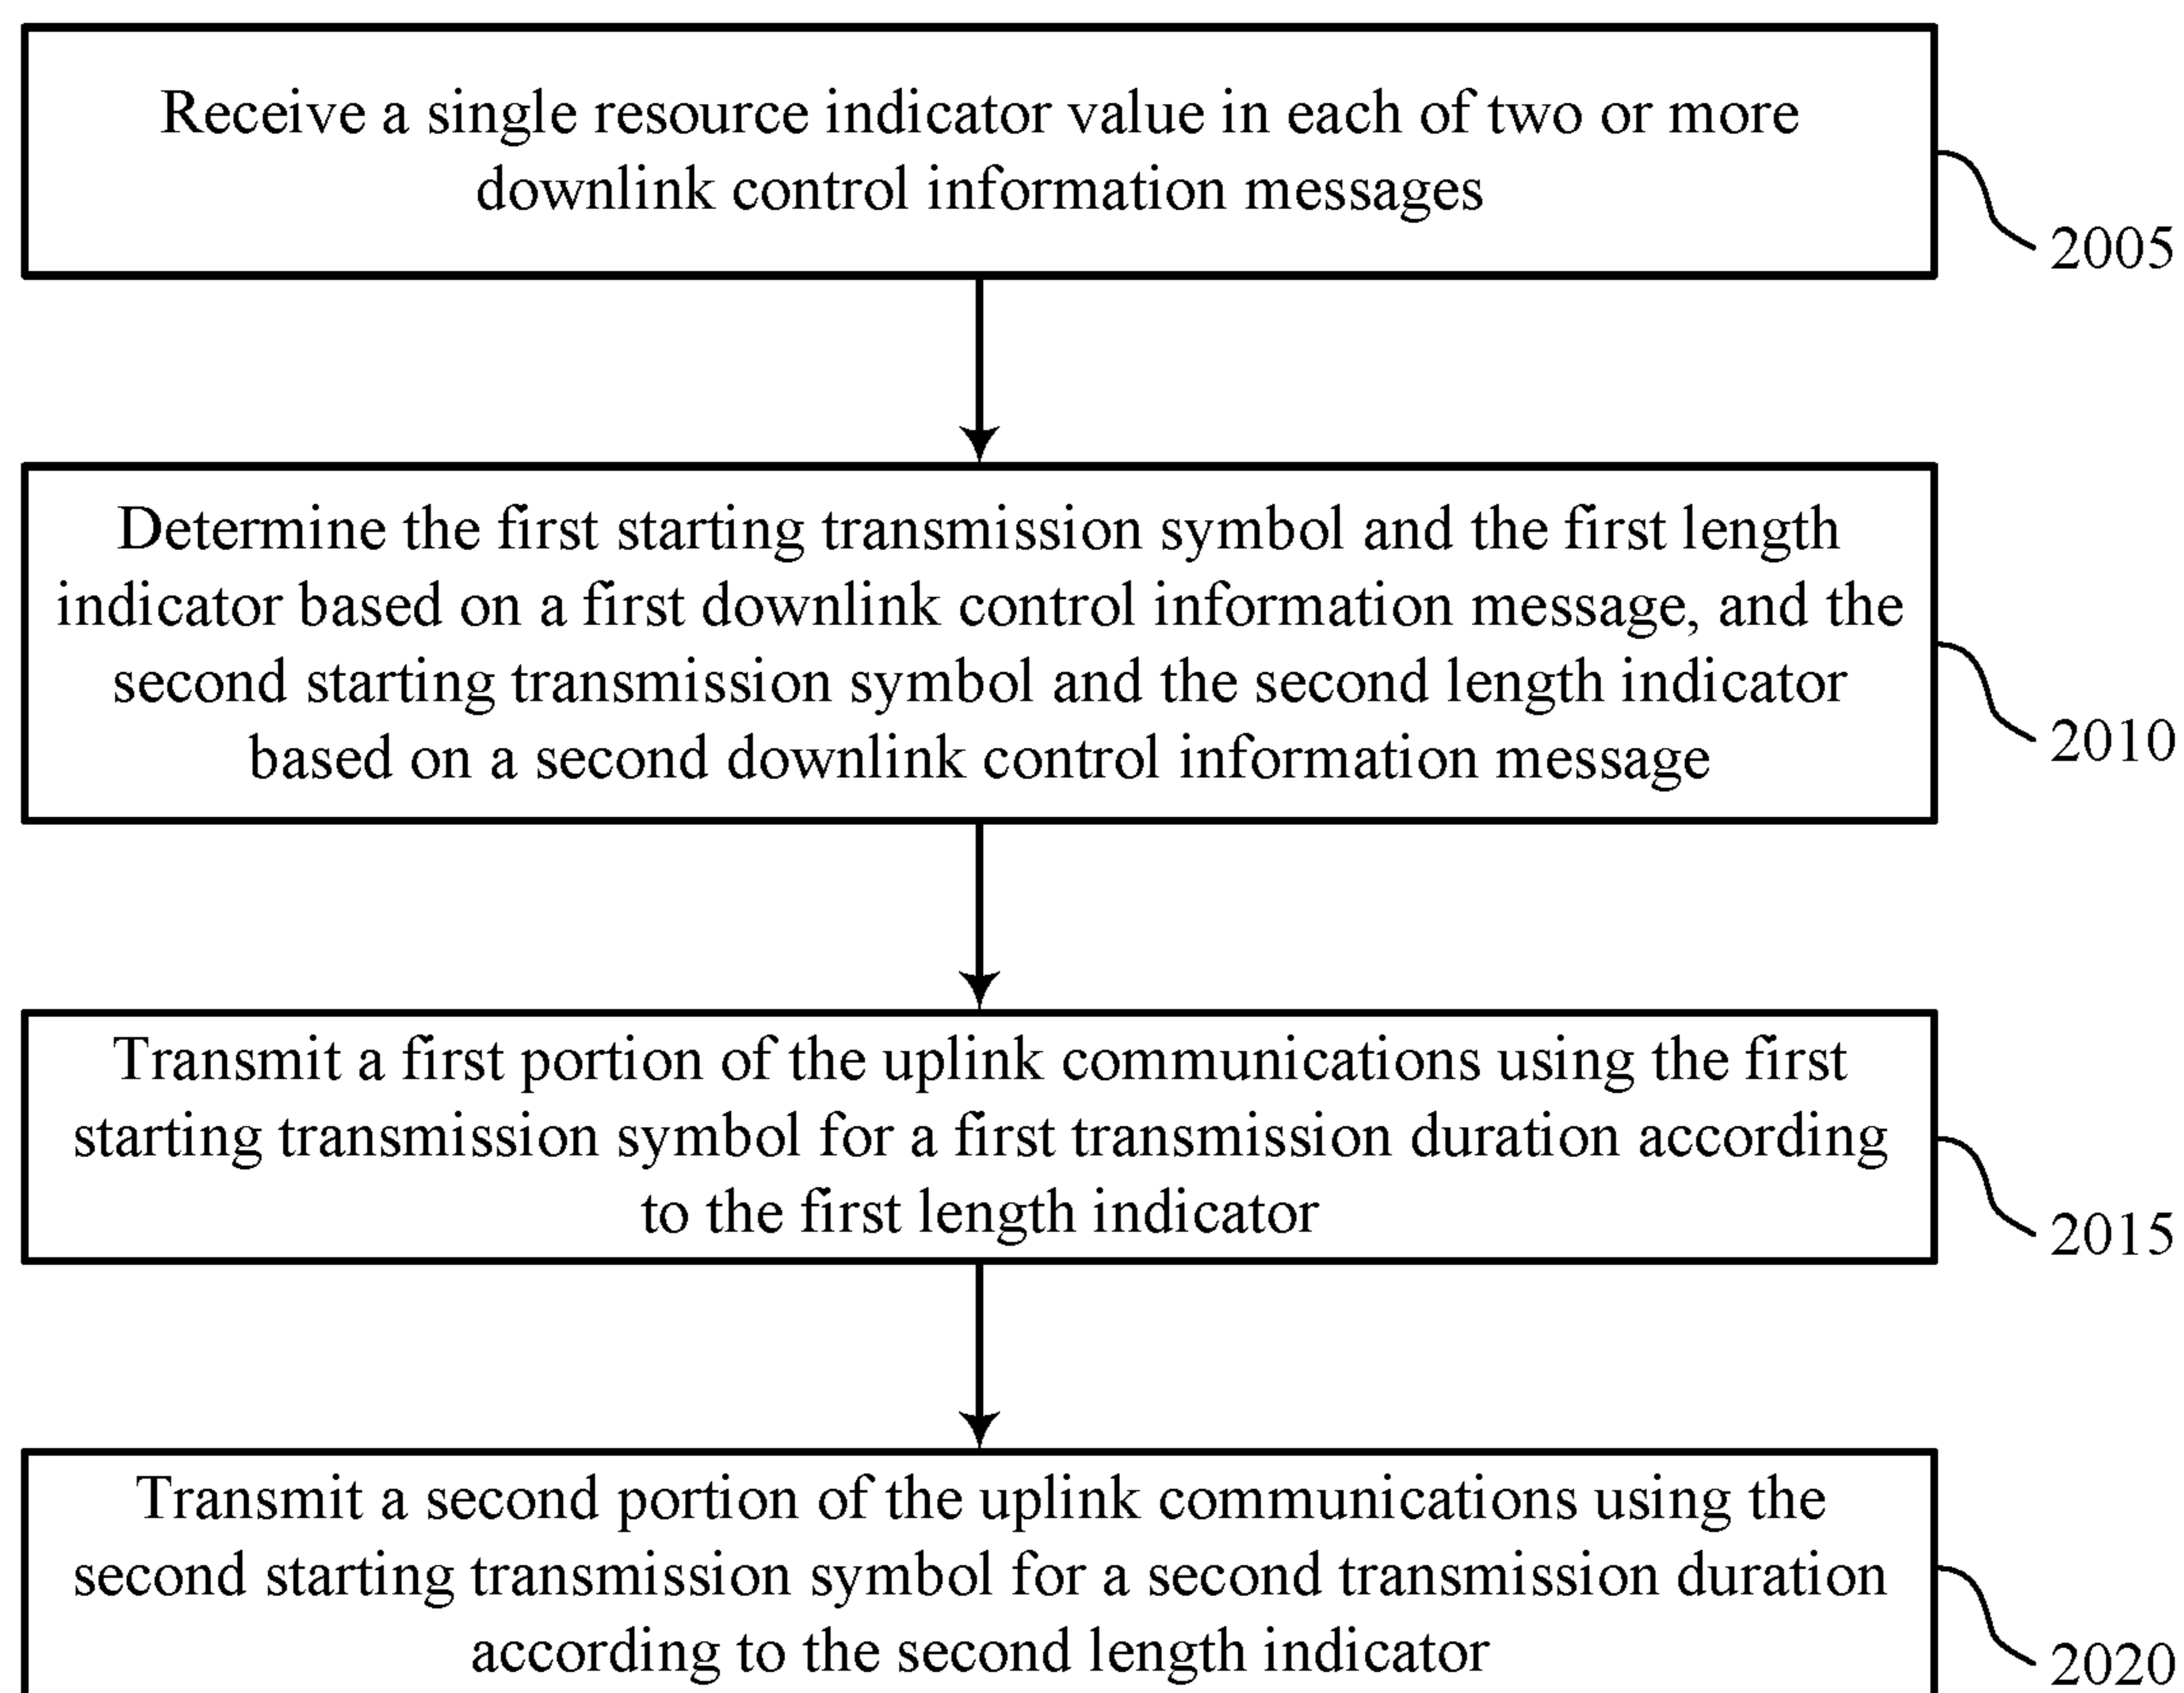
Receive a single resource indicator value in each of two or more downlink control information messages

2005

Determine the first starting transmission symbol and the first length indicator based on a first downlink control information message, and the second starting transmission symbol and the second length indicator based on a second downlink control information message

2010

Transmit a first portion of the uplink communications using the first starting transmission symbol for a first transmission duration according to the first length indicator

2015

Transmit a second portion of the uplink communications using the second starting transmission symbol for a second transmission duration according to the second length indicator

2020